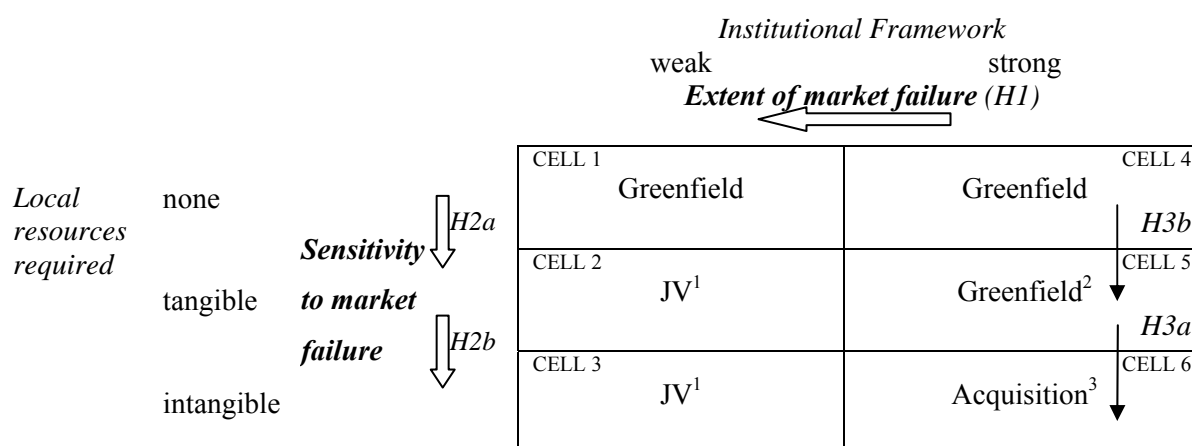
*Institutional Framework*
weak strong
***Extent of market failure** (H1)*

*Local resources required*

none

tangible

intangible

***Sensitivity to market failure***

*H2a*

*H2b*

| CELL 1 Greenfield | CELL 4 Greenfield *H3b* |
|---|---|
| CELL 2 JV$^1$ | CELL 5 Greenfield$^2$ *H3a* |
| CELL 3 JV$^1$ | CELL 6 Acquisition$^3$ |